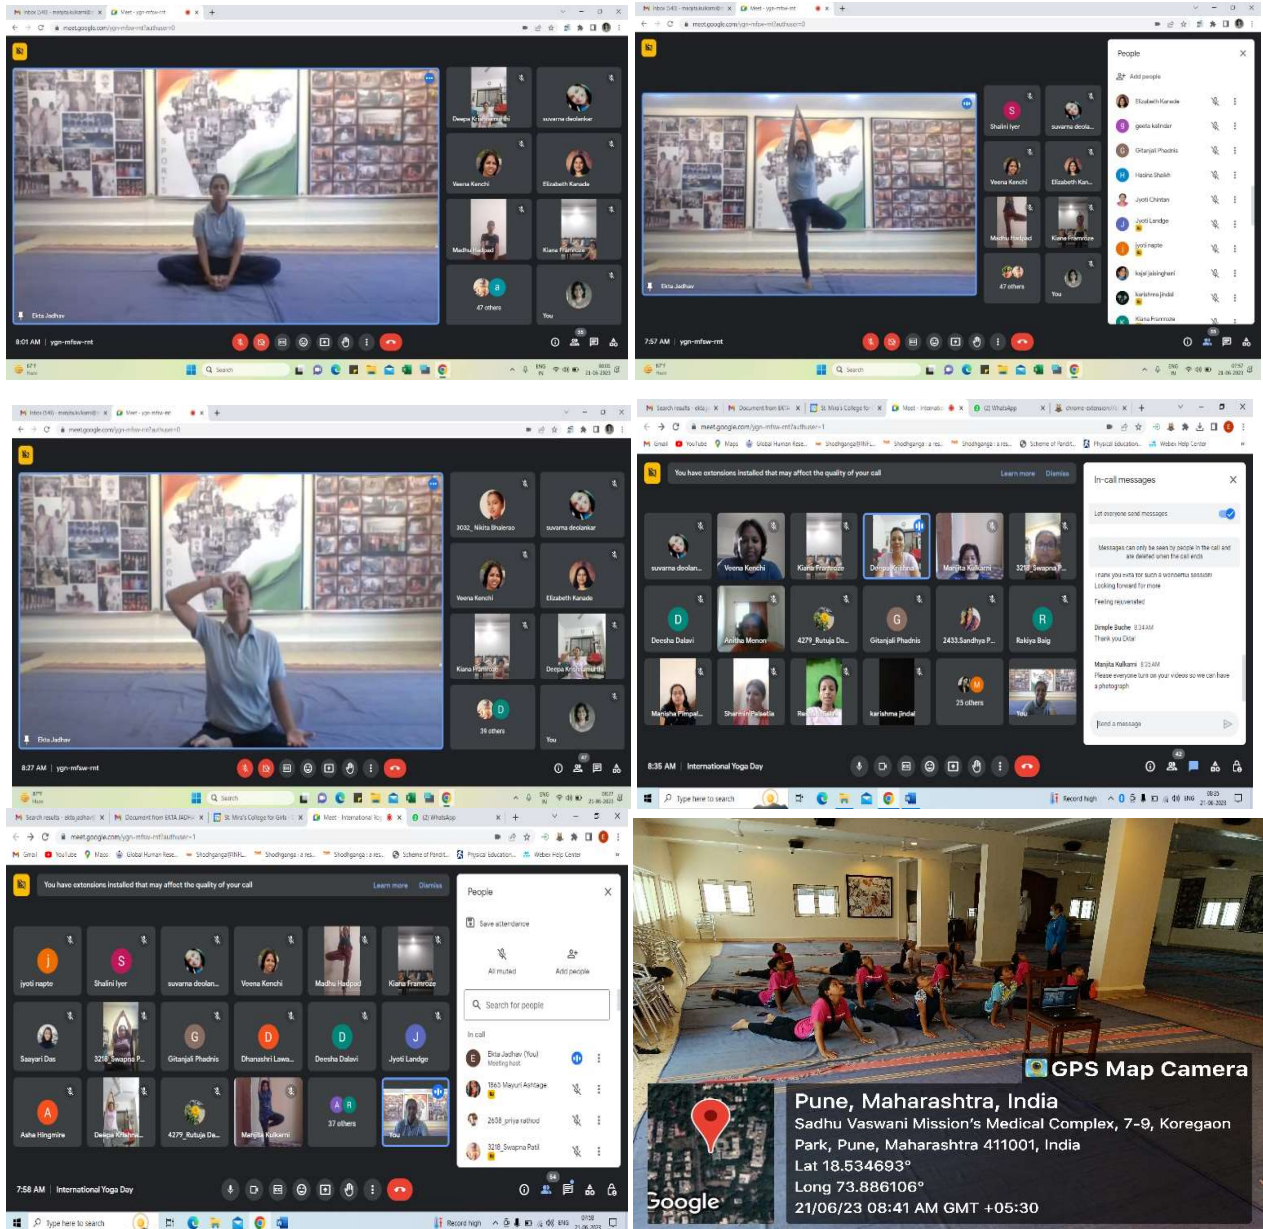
M Inbox (240) - manjiri.kulkarni@ | Meet - ygn-mfsw-rnt
meet.google.com/ygn-mfsw-rnt?authuser=0

Deepa Krishnamurthi
suvarna deolankar
Veena Kenchi
Elizabeth Kanade
Madhu Hadpad
Kiana Framroze
47 others
You
Ekta Jadhav
8:01 AM | ygn-mfsw-rnt

M Inbox (240) - manjiri.kulkarni@ | Meet - ygn-mfsw-rnt
meet.google.com/ygn-mfsw-rnt?authuser=0

Shalini Iyer
suvarna deola...
Veena Kenchi
Elizabeth Kan...
Madhu Hadpad
Kiana Framroze
47 others
You
Ekta Jadhav
People
Add people
Elizabeth Kanade
geeta kalindar
Gitanjali Phadnis
Hasina Shaikh
Jyoti Chintan
Jyoti Landge
jyoti napte
kajal jaisinghani
karishma jindal
Kiana Framroze
7:57 AM | ygn-mfsw-rnt

M Inbox (240) - manjiri.kulkarni@ | Meet - ygn-mfsw-rnt
meet.google.com/ygn-mfsw-rnt?authuser=0

3032_Nikita Bhalerao
suvarna deolankar
Veena Kenchi
Elizabeth Kanade
Kiana Framroze
Deepa Krishnamurthi
39 others
You
Ekta Jadhav
8:27 AM | ygn-mfsw-rnt

Search results - ekta | Document from EKTA | St. Mira's College fo | Meet - Internatio | (2) WhatsApp | chrome extensions
meet.google.com/ygn-mfsw-rnt?authuser=1
Gmail YouTube Maps Global Human Rese... Shodhganga@INFL... Shodhganga : a res... Shodhganga : a res... Scheme of Fondit... Physical Education... Webex Help Center
You have extensions installed that may affect the quality of your call Learn more Dismiss
suvarna deolan...
Veena Kenchi
Kiana Framroze
Deepa Krishna
Manjiri Kulkarni
3218_Swapna P...
Deesha Dalavi
Anitha Menon
4279_Rutuja Da...
Gitanjali Phadnis
2433.Sandhya P...
Rakiya Baig
Manisha Pimpal...
Sharmin Palsetia
karishma jindal
25 others
You
In-call messages
Let everyone send messages
Messages can only be seen by people in the call and are deleted when the call ends
Thank you Ekta for such a wonderful session
Looking forward for more
Feeling rejuvenated
Dimple Duche 8:34 AM
Thank you Dita
Manjiri Kulkarni 8:35 AM
Please everyone turn on your videos so we can have a photograph
Send a message
8:35 AM | International Yoga Day
Type here to search

Search results - ekta jadhav | Document from EKTA JADHA | St. Mira's College for Girls | Meet - International Yo | (2) WhatsApp
meet.google.com/ygn-mfsw-rnt?authuser=1
Gmail YouTube Maps Global Human Rese... Shodhganga@INFL... Shodhganga : a res... Shodhganga : a res... Scheme of Fondit... Physical Education... Webex Help Center
You have extensions installed that may affect the quality of your call Learn more Dismiss
jyoti napte
Shalini Iyer
suvarna deolan...
Veena Kenchi
Madhu Hadpad
Kiana Framroze
Saayari Das
3218_Swapna P...
Gitanjali Phadnis
Dhanashri Lawa...
Deesha Dalavi
Jyoti Landge
Asha Hingmire
Deepa Krishna...
4279_Rutuja Da...
Manjiri Kulkarni
37 others
You
People
Save attendance
All muted
Add people
Search for people
In call
Ekta Jadhav (You) Meeting host
1865 Mayuri Ashtage
2658_priya rathod
3218_Swapna Patil
7:58 AM | International Yoga Day
Type here to search

GPS Map Camera
Pune, Maharashtra, India
Sadhu Vaswani Mission's Medical Complex, 7-9, Koregaon Park, Pune, Maharashtra 411001, India
Lat 18.534693°
Long 73.886106°
21/06/23 08:41 AM GMT +05:30
Google